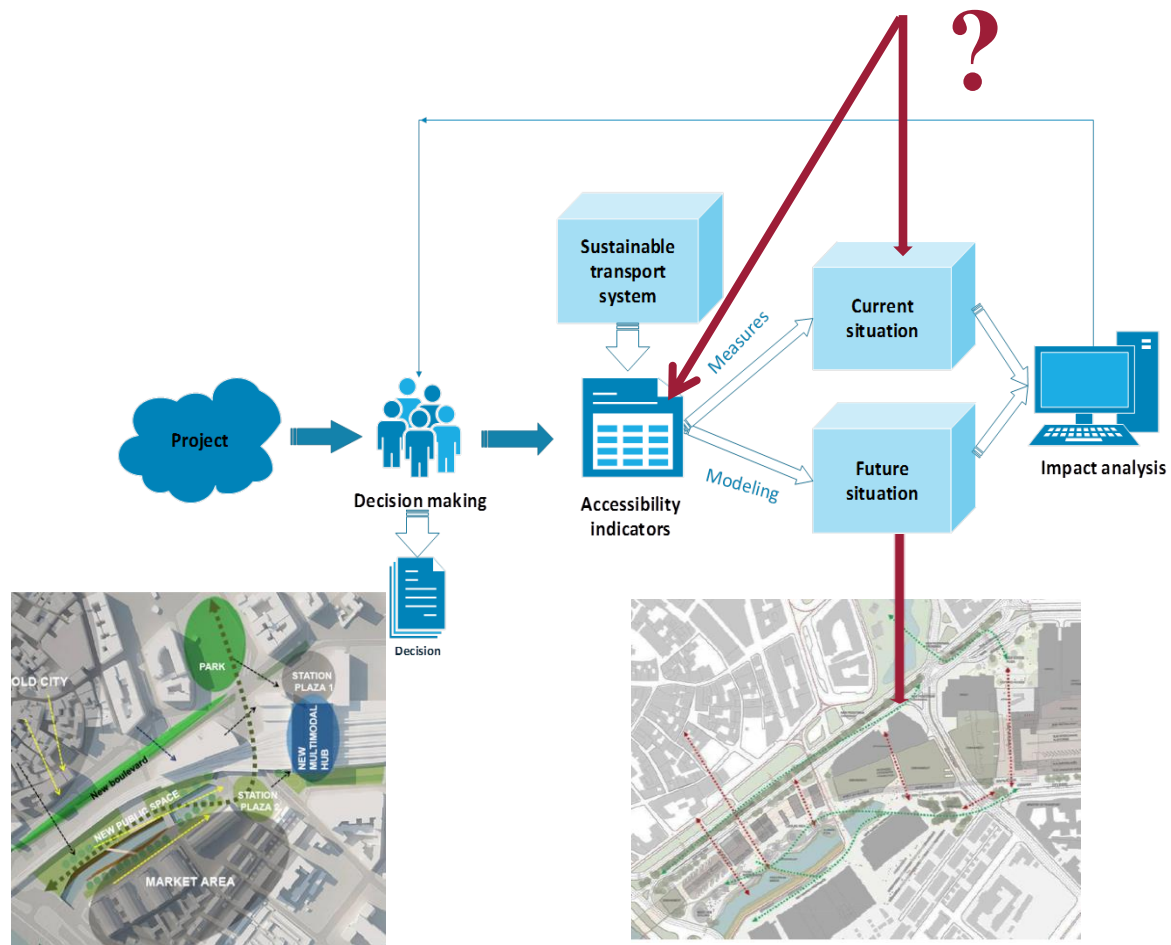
?

Sustainable transport system

Current situation

Measures

Project

Decision making

Accessibility indicators

Modeling

Future situation

Impact analysis

Decision

OLD CITY

PARK

STATION PLAZA 1

NEW MULTIMODAL HUB

New boulevard

NEW PUBLIC SPACE

STATION PLAZA 2

MARKET AREA